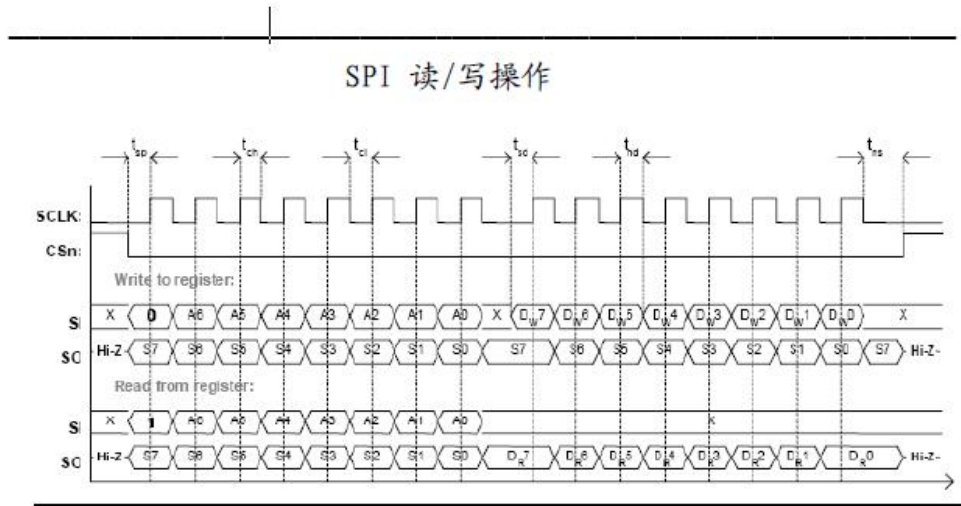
SPI 读/写操作

$t_{sp}$ $t_{ch}$ $t_{cl}$ $t_{sd}$ $t_{hd}$ $t_{ns}$

SCLK:

CSn:

Write to register:

SI X 0 A6 A5 A4 A3 A2 A1 A0 X $D_W7$ $D_W6$ $D_W5$ $D_W4$ $D_W3$ $D_W2$ $D_W1$ $D_W0$ X

SO Hi-Z S7 S6 S5 S4 S3 S2 S1 S0 S7 S6 S5 S4 S3 S2 S1 S0 S7 Hi-Z

Read from register:

SI X 1 A6 A5 A4 A3 A2 A1 A0 X

SO Hi-Z S7 S6 S5 S4 S3 S2 S1 S0 $D_R7$ $D_R6$ $D_R5$ $D_R4$ $D_R3$ $D_R2$ $D_R1$ $D_R0$ Hi-Z